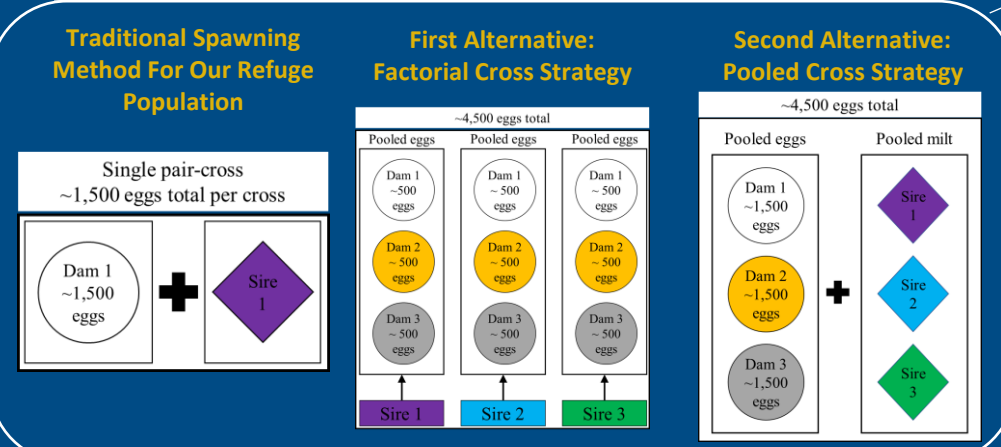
Traditional Spawning Method For Our Refuge Population

Single pair-cross
~1,500 eggs total per cross

Dam 1
~1,500
eggs

Sire
1

First Alternative:
Factorial Cross Strategy

~4,500 eggs total

Pooled eggs

Dam 1
~500
eggs

Dam 2
~ 500
eggs

Dam 3
~ 500
eggs

Sire 1

Pooled eggs

Dam 1
~ 500
eggs

Dam 2
~ 500
eggs

Dam 3
~ 500
eggs

Sire 2

Pooled eggs

Dam 1
~ 500
eggs

Dam 2
~ 500
eggs

Dam 3
~ 500
eggs

Sire 3

Second Alternative:
Pooled Cross Strategy

~4,500 eggs total

Pooled eggs

Dam 1
~1,500
eggs

Dam 2
~1,500
eggs

Dam 3
~1,500
eggs

Pooled milt

Sire
1

Sire
2

Sire
3